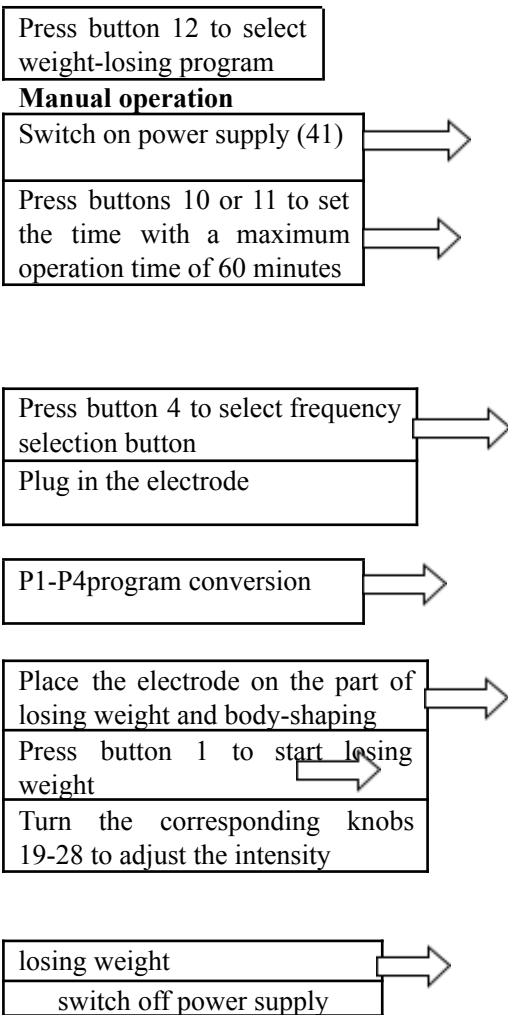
Press button 12 to select weight-losing program

**Manual operation**

Switch on power supply (41)

Press buttons 10 or 11 to set the time with a maximum operation time of 60 minutes

Press button 4 to select frequency selection button

Plug in the electrode

P1-P4program conversion

Place the electrode on the part of losing weight and body-shaping

Press button 1 to start losing weight

Turn the corresponding knobs 19-28 to adjust the intensity

losing weight

switch off power supply